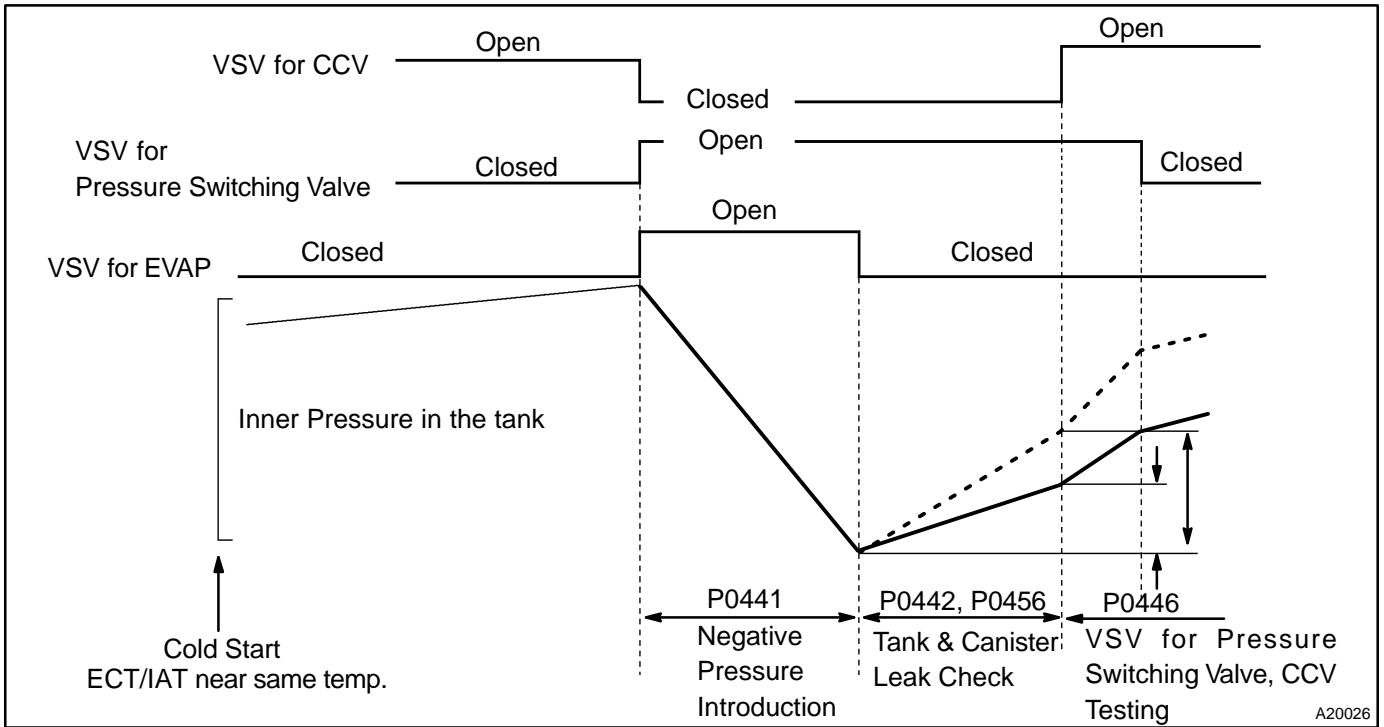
VSV for CCV
Open
Closed
Open

VSV for Pressure Switching Valve
Closed
Open
Closed

VSV for EVAP
Closed
Open
Closed

Inner Pressure in the tank

Cold Start
ECT/IAT near same temp.

P0441
Negative Pressure Introduction

P0442, P0456
Tank & Canister Leak Check

P0446
VSV for Pressure Switching Valve, CCV Testing

A20026